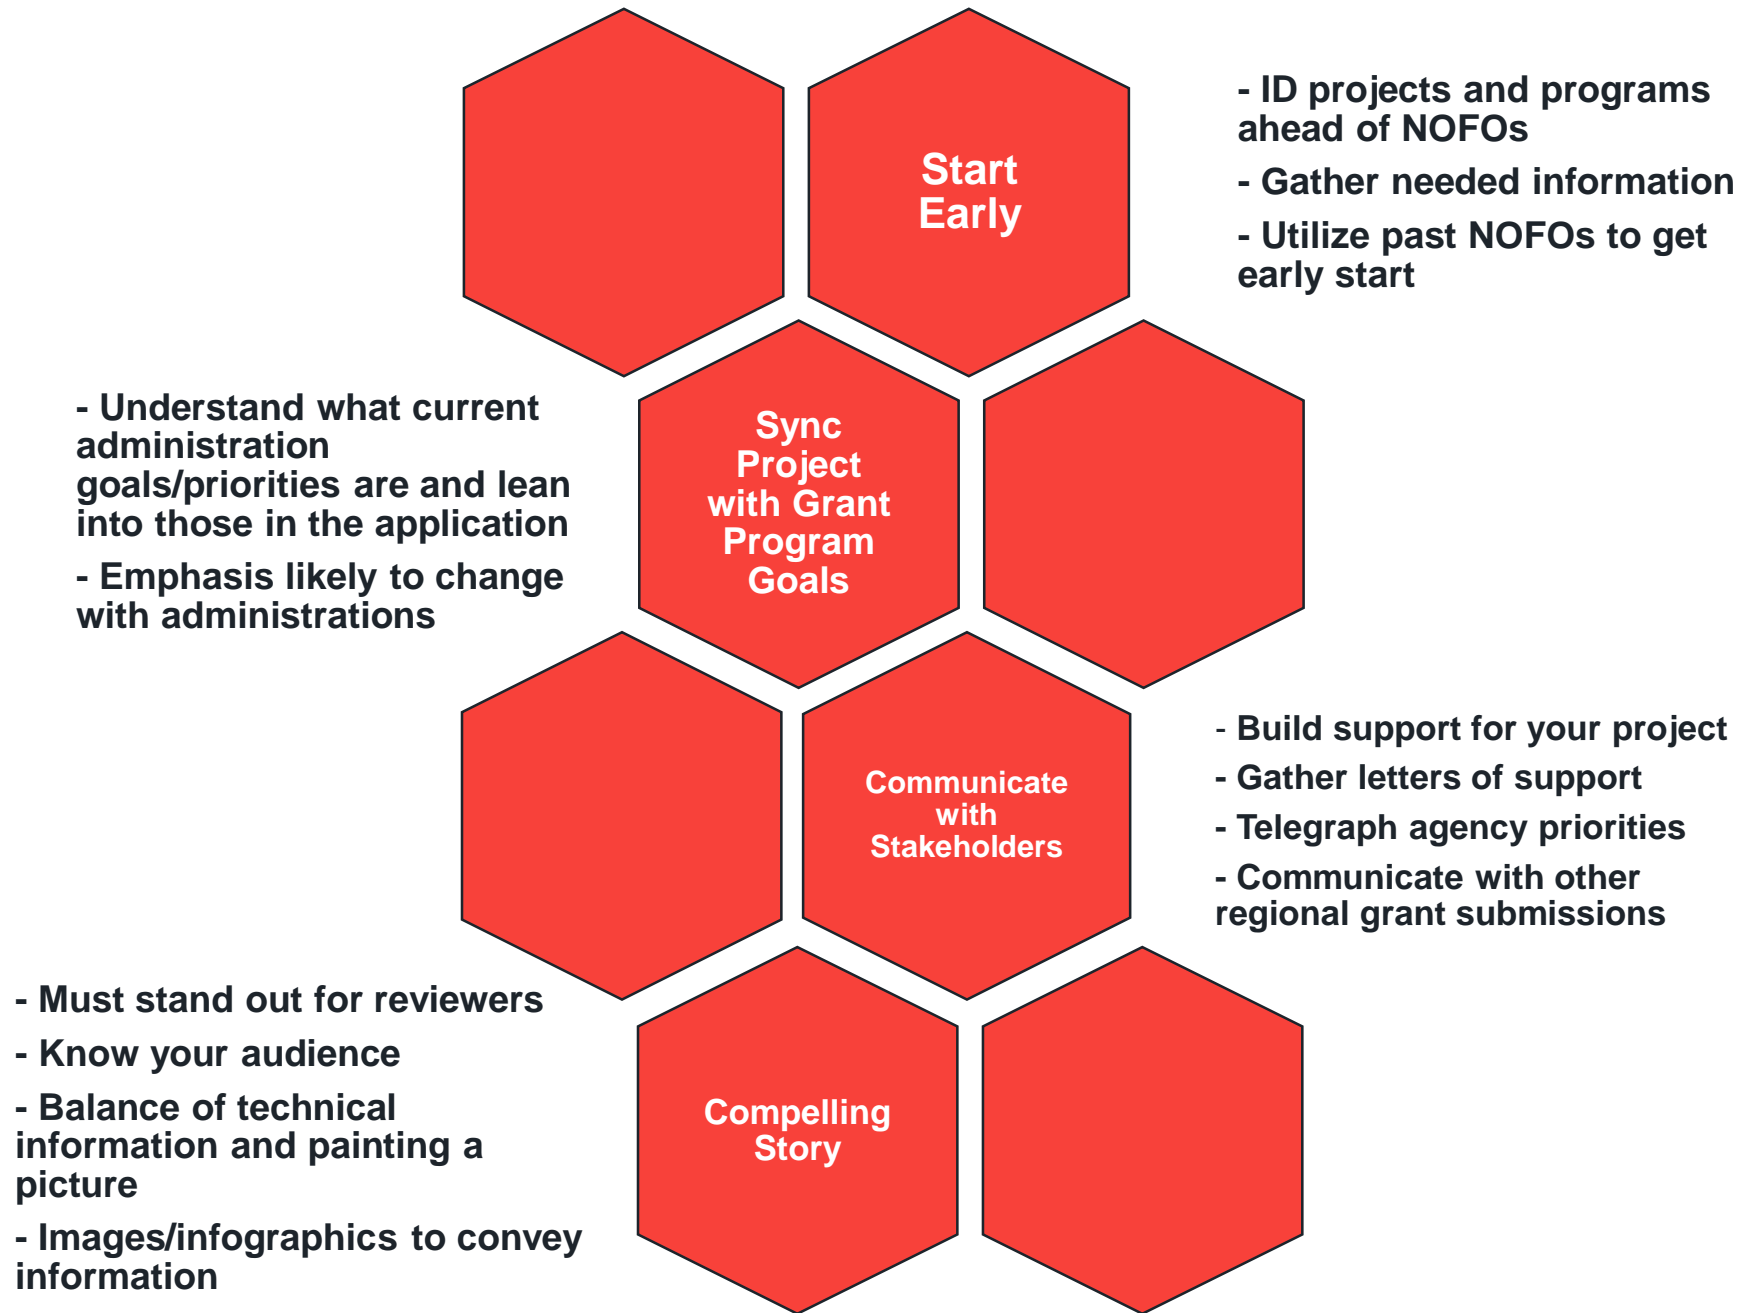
Start Early

- ID projects and programs ahead of NOFOs

- Gather needed information

- Utilize past NOFOs to get early start

- Understand what current administration goals/priorities are and lean into those in the application

- Emphasis likely to change with administrations

Sync Project with Grant Program Goals

Communicate with Stakeholders

- Build support for your project

- Gather letters of support

- Telegraph agency priorities

- Communicate with other regional grant submissions

- Must stand out for reviewers

- Know your audience

- Balance of technical information and painting a picture

- Images/infographics to convey information

Compelling Story